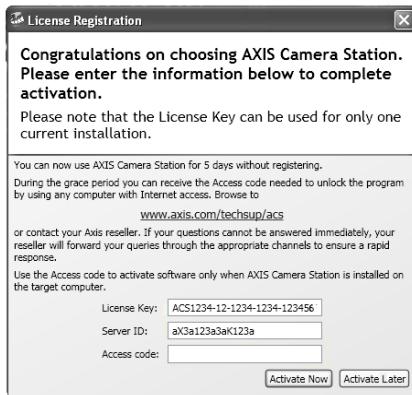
License Registration

Congratulations on choosing AXIS Camera Station. Please enter the information below to complete activation.

Please note that the License Key can be used for only one current installation.

You can now use AXIS Camera Station for 5 days without registering.

During the grace period you can receive the Access code needed to unlock the program by using any computer with Internet access. Browse to

www.axis.com/techsup/acs

or contact your Axis reseller. If your questions cannot be answered immediately, your reseller will forward your queries through the appropriate channels to ensure a rapid response.

Use the Access code to activate software only when AXIS Camera Station is installed on the target computer.

License Key: ACS1234-12-1234-1234-123456

Server ID: aX3a123a3aK123a

Access code:

Activate Now

Activate Later